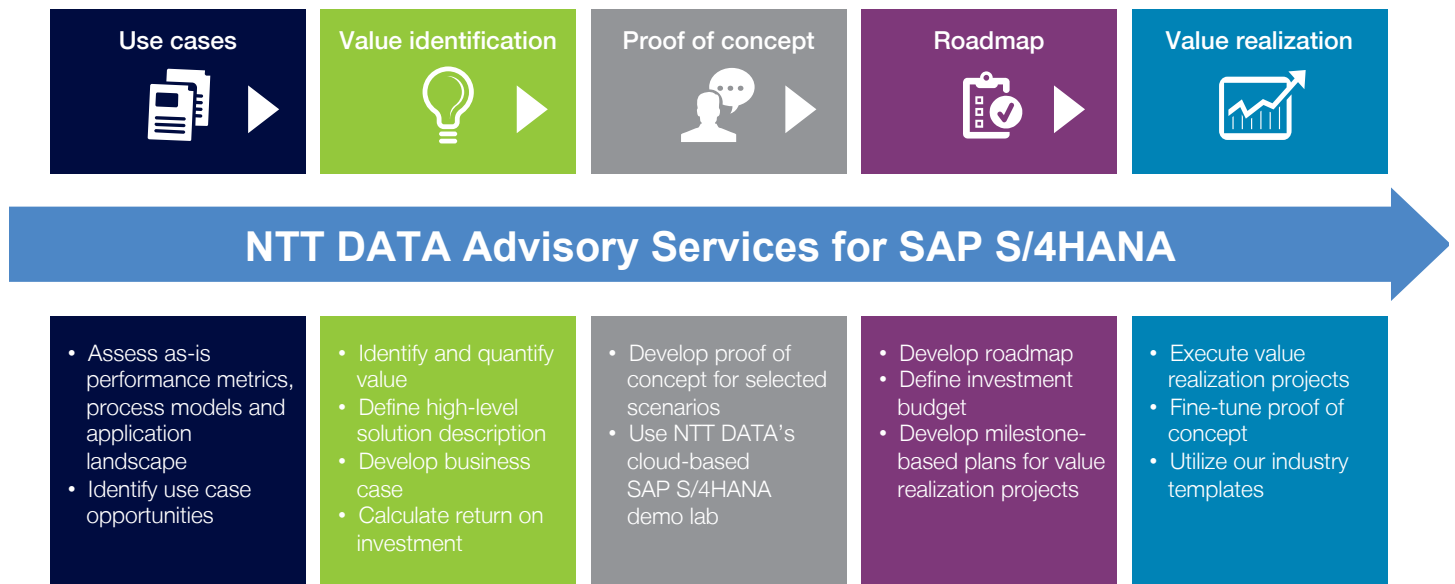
Use cases

Value identification

Proof of concept

Roadmap

Value realization

NTT DATA Advisory Services for SAP S/4HANA

• Assess as-is performance metrics, process models and application landscape
• Identify use case opportunities

• Identify and quantify value
• Define high-level solution description
• Develop business case
• Calculate return on investment

• Develop proof of concept for selected scenarios
• Use NTT DATA's cloud-based SAP S/4HANA demo lab

• Develop roadmap
• Define investment budget
• Develop milestone-based plans for value realization projects

• Execute value realization projects
• Fine-tune proof of concept
• Utilize our industry templates